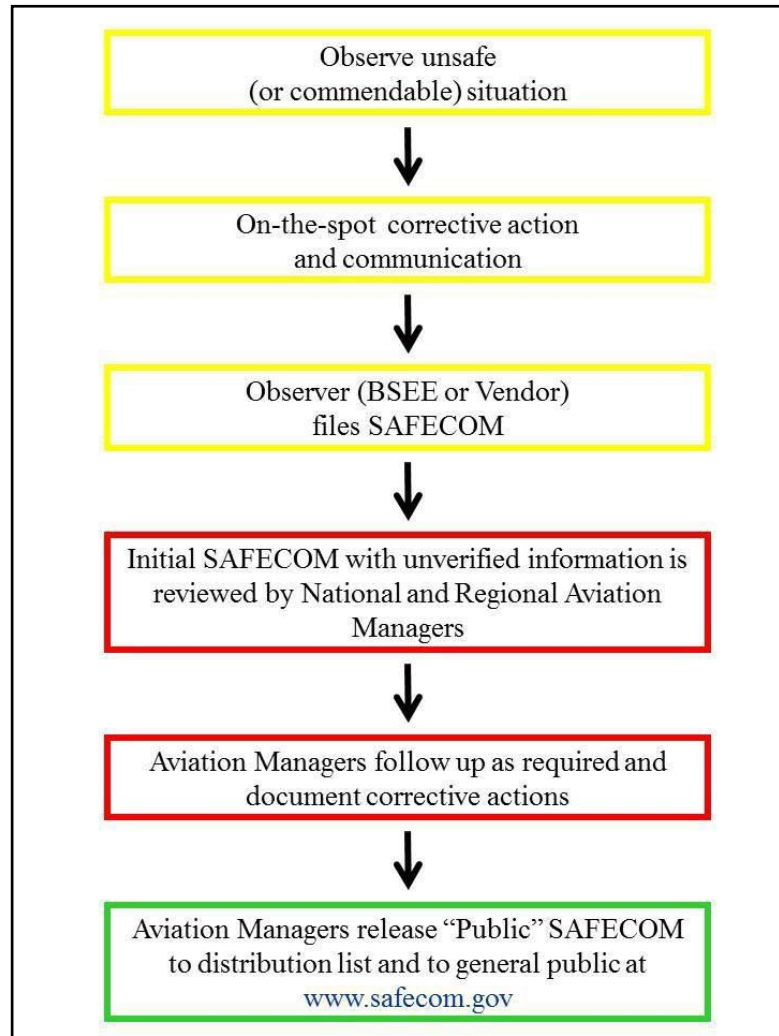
Observe unsafe (or commendable) situation

On-the-spot corrective action and communication

Observer (BSEE or Vendor) files SAFECOM

Initial SAFECOM with unverified information is reviewed by National and Regional Aviation Managers

Aviation Managers follow up as required and document corrective actions

Aviation Managers release "Public" SAFECOM to distribution list and to general public at www.safecom.gov